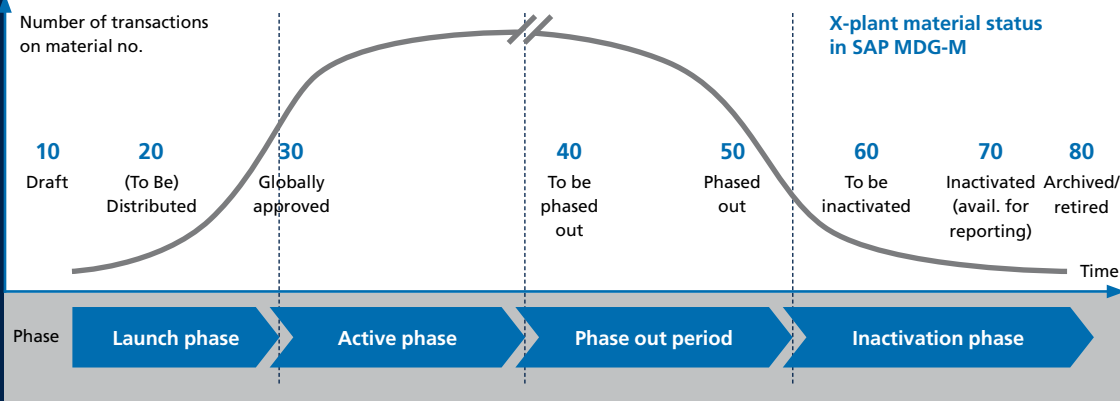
Number of transactions on material no.

X-plant material status in SAP MDG-M

10
Draft

20
(To Be) Distributed

30
Globally approved

40
To be phased out

50
Phased out

60
To be inactivated

70
Inactivated (avail. for reporting)

80
Archived/ retired

Time

Phase

Launch phase

Active phase

Phase out period

Inactivation phase